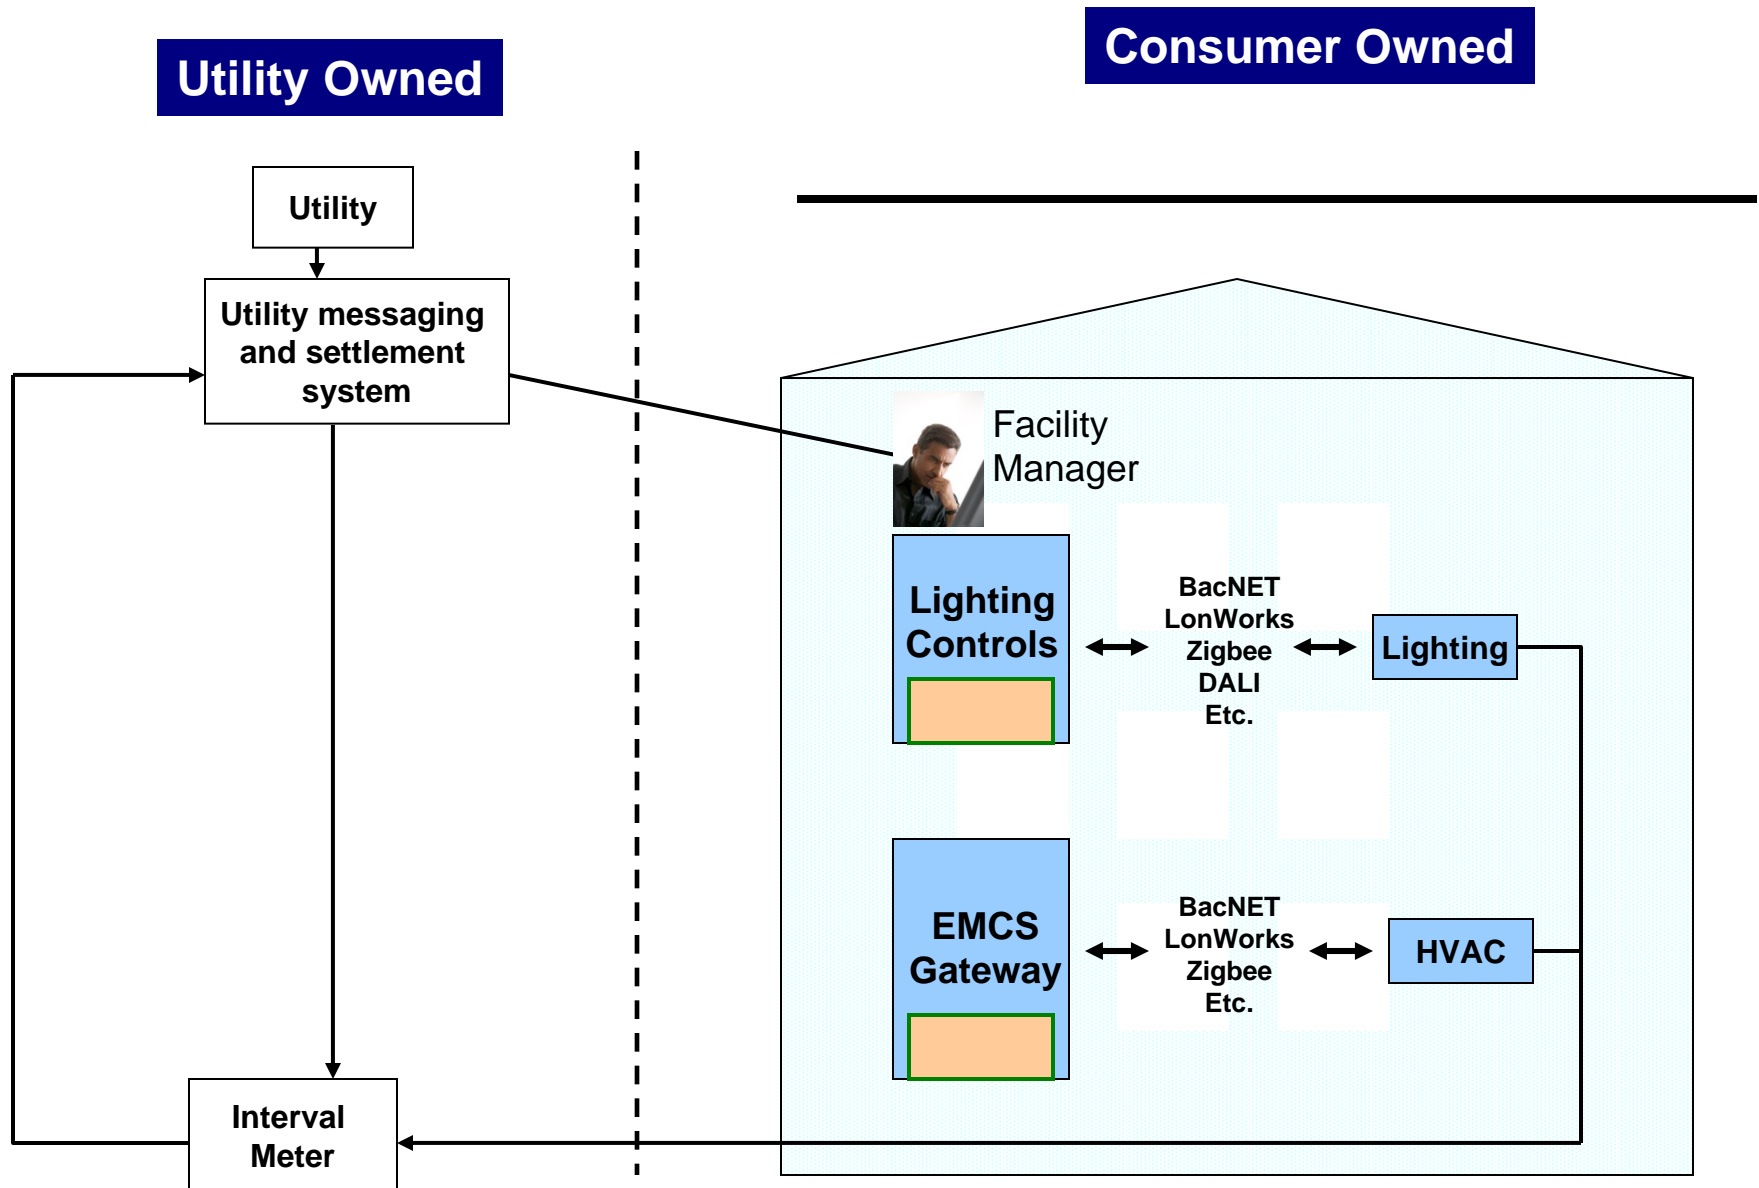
Utility Owned

Consumer Owned

Utility

Utility messaging and settlement system

Facility Manager

Lighting Controls

BacNET
LonWorks
Zigbee
DALI
Etc.

Lighting

EMCS Gateway

BacNET
LonWorks
Zigbee
Etc.

HVAC

Interval Meter